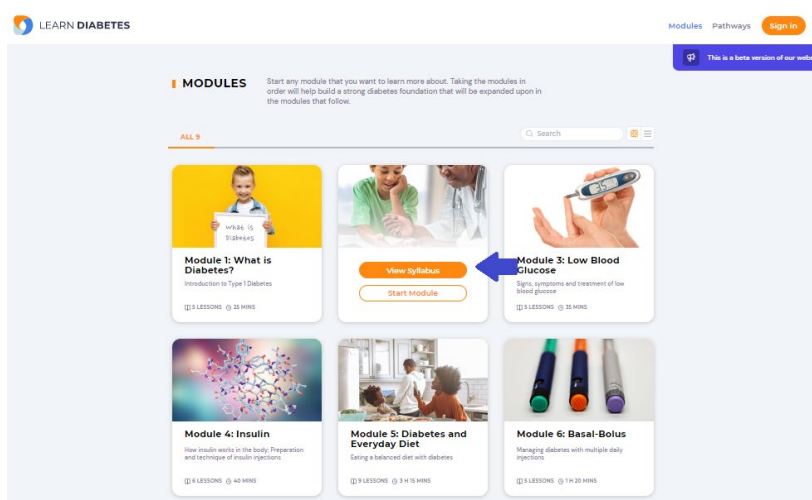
LEARN DIABETES

Modules Pathways Sign in

This is a beta version of our webs

MODULES

Start any module that you want to learn more about. Taking the modules in order will help build a strong diabetes foundation that will be expanded upon in the modules that follow.

ALL 9

Search

What is Diabetes

Module 1: What is Diabetes?

Introduction to Type 1 Diabetes

5 LESSONS 25 MINS

View Syllabus

Start Module

Module 3: Low Blood Glucose

Signs, symptoms and treatment of low blood glucose

5 LESSONS 35 MINS

Module 4: Insulin

How insulin works in the body. Preparation and technique of insulin injections

6 LESSONS 40 MINS

Module 5: Diabetes and Everyday Diet

Eating a balanced diet with diabetes

9 LESSONS 3 H 15 MINS

Module 6: Basal-Bolus

Managing diabetes with multiple daily injections

5 LESSONS 1 H 20 MINS